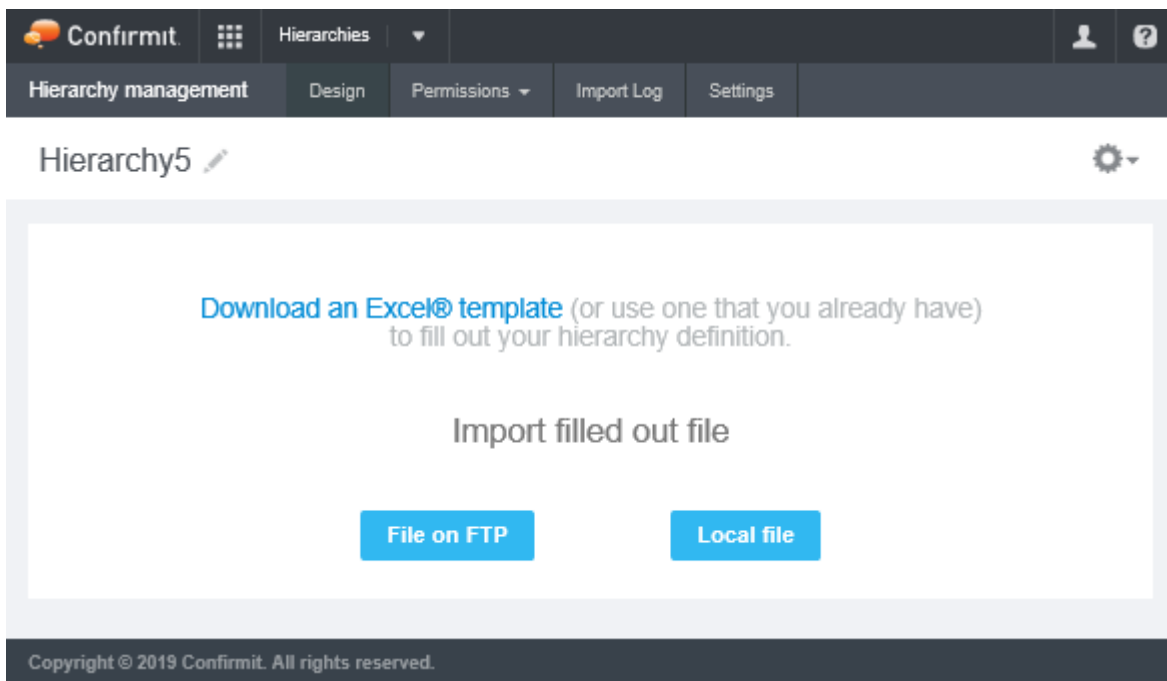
Confirmit. Hierarchies

Hierarchy management Design Permissions Import Log Settings

Hierarchy5

Download an Excel® template (or use one that you already have) to fill out your hierarchy definition.

Import filled out file

File on FTP

Local file

Copyright © 2019 Confirmit. All rights reserved.